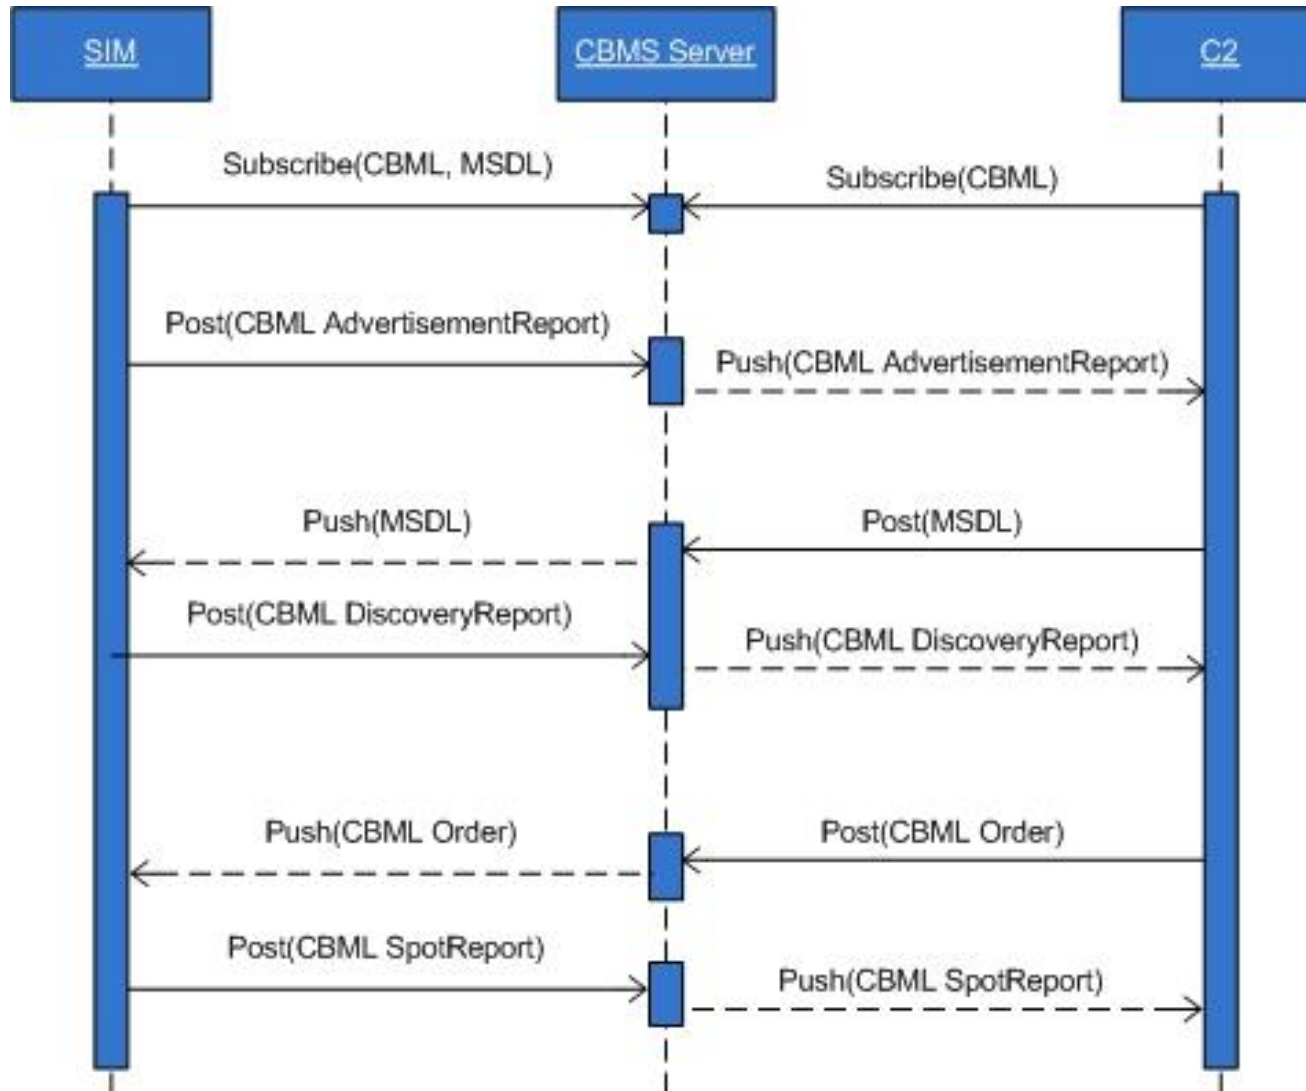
SIM

CBMS Server

C2

Subscribe(CBML, MSDL)

Subscribe(CBML)

Post(CBML AdvertisementReport)

Push(CBML AdvertisementReport)

Push(MSDL)

Post(MSDL)

Post(CBML DiscoveryReport)

Push(CBML DiscoveryReport)

Push(CBML Order)

Post(CBML Order)

Post(CBML SpotReport)

Push(CBML SpotReport)